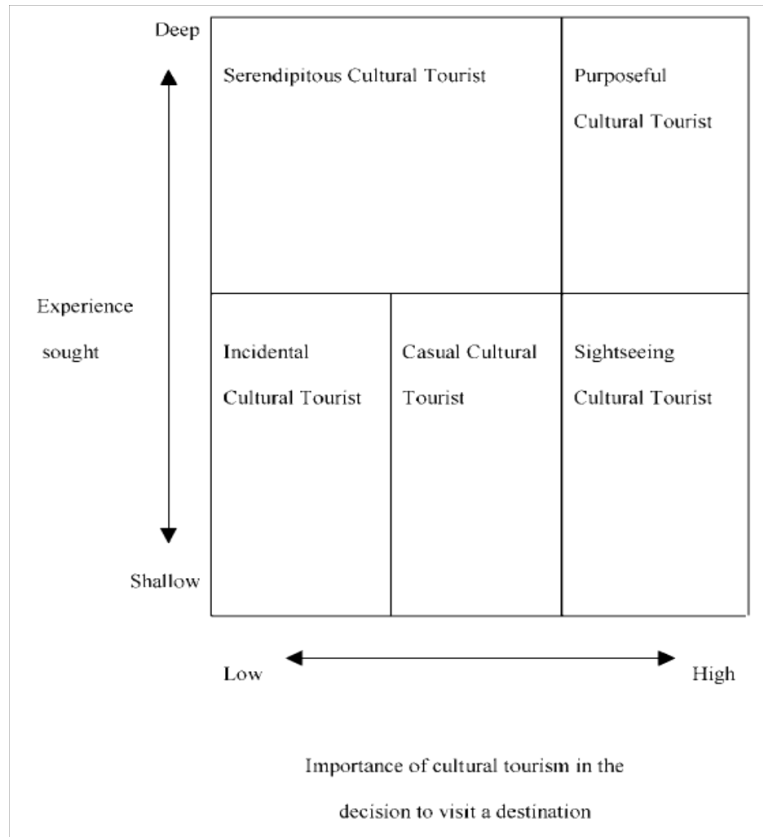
Deep

Serendipitous Cultural Tourist

Purposeful Cultural Tourist

Experience sought

Incidental Cultural Tourist

Casual Cultural Tourist

Sightseeing Cultural Tourist

Shallow

Low

High

Importance of cultural tourism in the decision to visit a destination